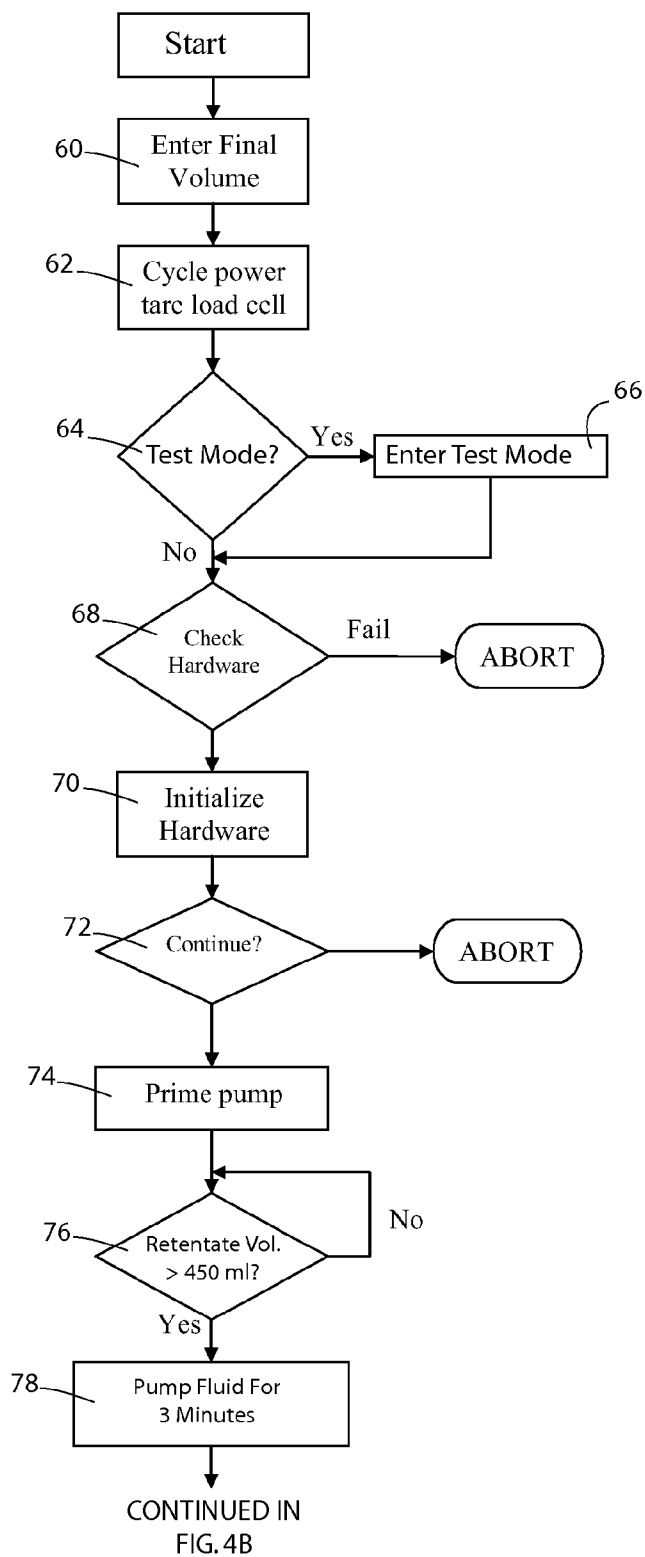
Start

60 Enter Final Volume

62 Cycle power tare load cell

64 Test Mode?

Yes

66 Enter Test Mode

No

68 Check Hardware

Fail

ABORT

70 Initialize Hardware

72 Continue?

ABORT

74 Prime pump

76 Retentate Vol. > 450 ml?

No

Yes

78 Pump Fluid For 3 Minutes

CONTINUED IN FIG. 4B